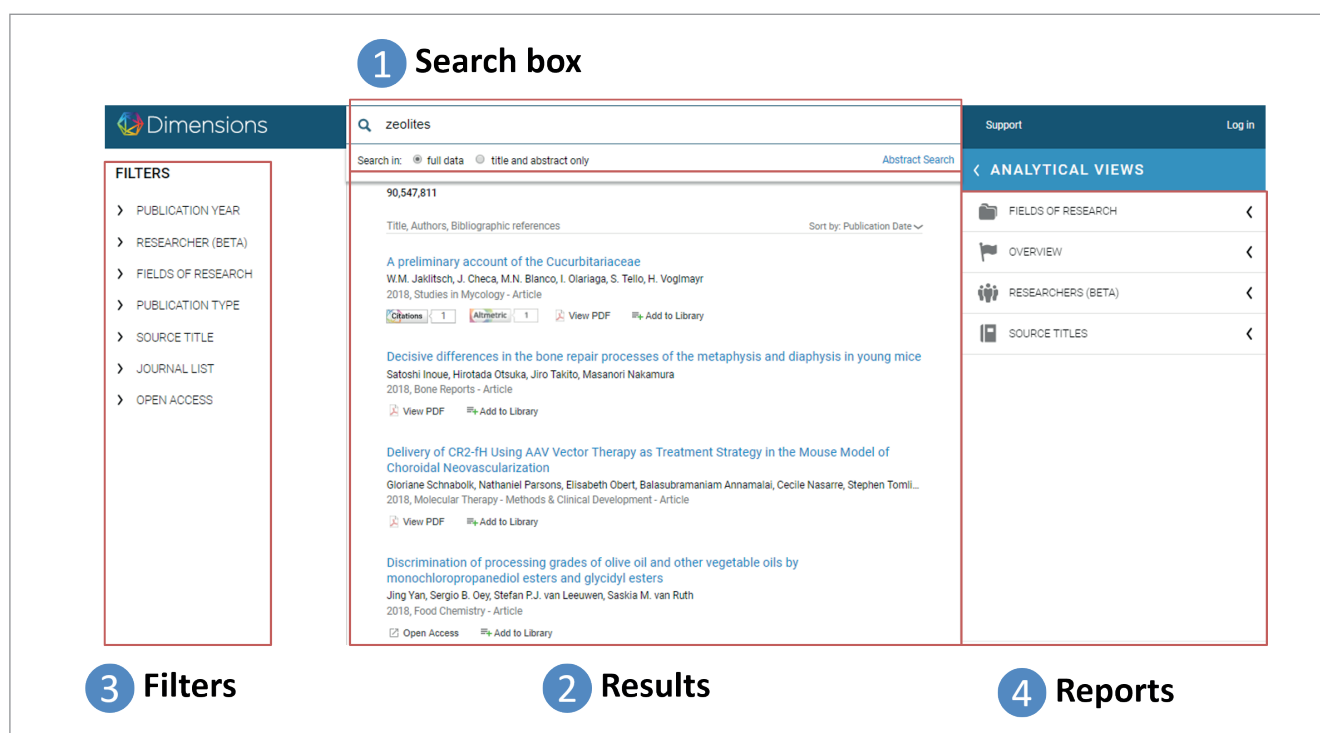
1 Search box

Dimensions

zeolites

Search in: full data title and abstract only Abstract Search

Support Log in

FILTERS

PUBLICATION YEAR

RESEARCHER (BETA)

FIELDS OF RESEARCH

PUBLICATION TYPE

SOURCE TITLE

JOURNAL LIST

OPEN ACCESS

90,547,811

Title, Authors, Bibliographic references Sort by: Publication Date

A preliminary account of the Cucurbitariaceae
W.M. Jaklitsch, J. Checa, M.N. Blanco, I. Olariaga, S. Tello, H. Voglmayr
2018, Studies in Mycology - Article
Citations 1 Altmetric 1 View PDF Add to Library

Decisive differences in the bone repair processes of the metaphysis and diaphysis in young mice
Satoshi Inoue, Hirotada Otsuka, Jiro Takito, Masanori Nakamura
2018, Bone Reports - Article
View PDF Add to Library

Delivery of CR2-fH Using AAV Vector Therapy as Treatment Strategy in the Mouse Model of Choroidal Neovascularization
Gloriane Schnabolk, Nathaniel Parsons, Elisabeth Obert, Balasubramaniam Annamalai, Cecile Nasarre, Stephen Tomli...
2018, Molecular Therapy - Methods & Clinical Development - Article
View PDF Add to Library

Discrimination of processing grades of olive oil and other vegetable oils by monochloropropanediol esters and glycidyl esters
Jing Yan, Sergio B. Oey, Stefan P.J. van Leeuwen, Saskia M. van Ruth
2018, Food Chemistry - Article
Open Access Add to Library

ANALYTICAL VIEWS

FIELDS OF RESEARCH

OVERVIEW

RESEARCHERS (BETA)

SOURCE TITLES

3 Filters

2 Results

4 Reports